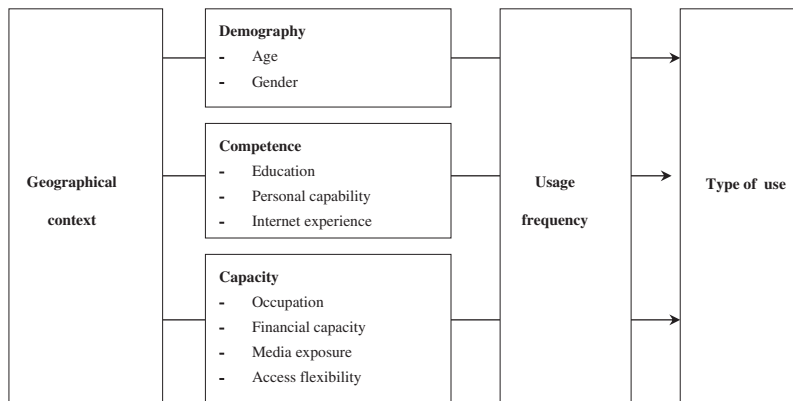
Geographical context

Demography
- Age
- Gender

Competence
- Education
- Personal capability
- Internet experience

Capacity
- Occupation
- Financial capacity
- Media exposure
- Access flexibility

Usage frequency

Type of use